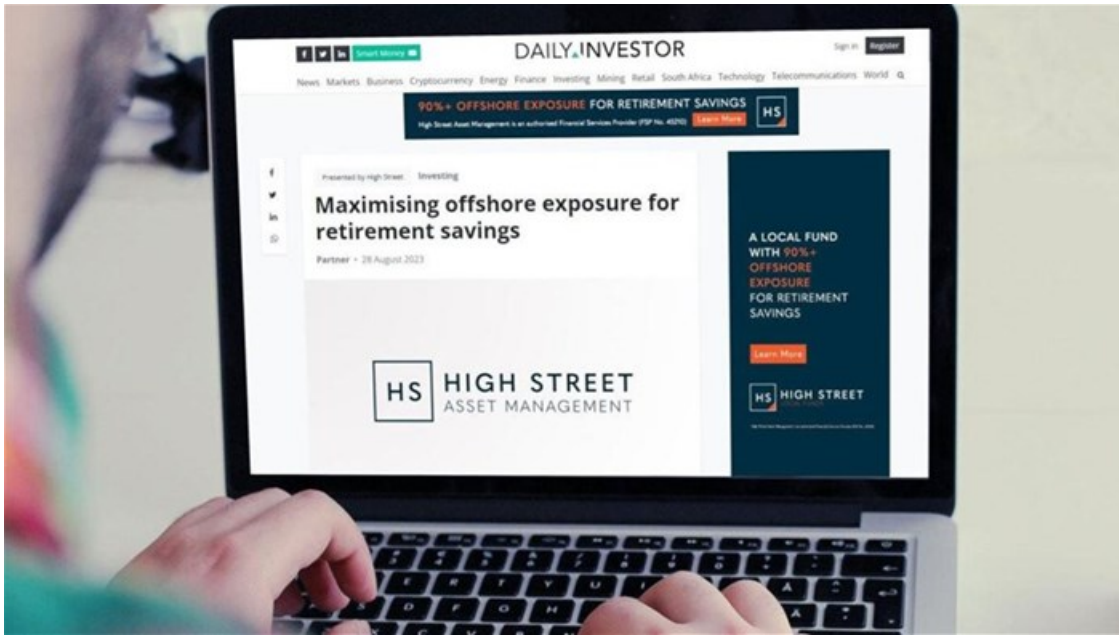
f t in Smart Money

DAILY INVESTOR

Sign in Register

News Markets Business Cryptocurrency Energy Finance Investing Mining Retail South Africa Technology Telecommunications World

90%+ OFFSHORE EXPOSURE FOR RETIREMENT SAVINGS

High Street Asset Management is an authorised Financial Services Provider (FSP No. 45210) Learn More

HS

Presented by High Street Investing

Maximising offshore exposure for retirement savings

Partner • 28 August 2023

HS HIGH STREET ASSET MANAGEMENT

A LOCAL FUND WITH 90%+ OFFSHORE EXPOSURE FOR RETIREMENT SAVINGS

Learn More

HS HIGH STREET

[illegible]